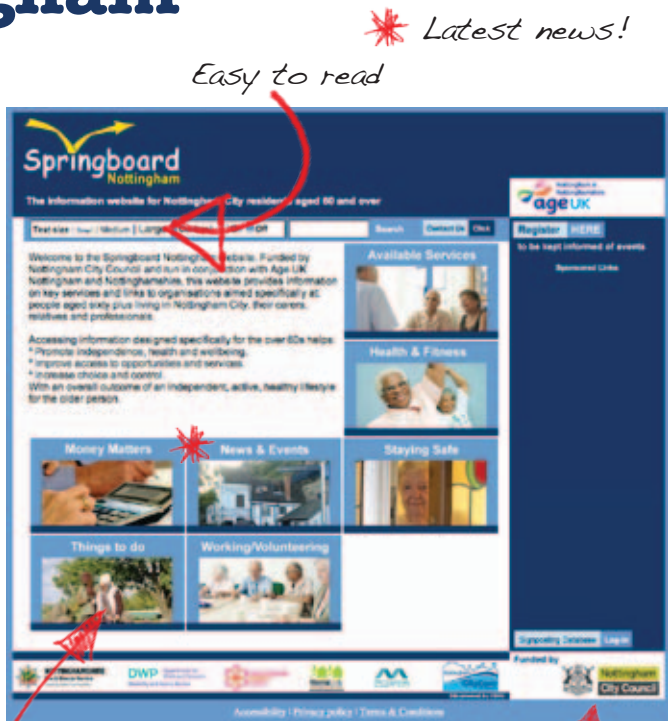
gham

Latest news!

Easy to read

Springboard Nottingham

The information website for Nottingham City residents aged 60 and over

Age UK

Text size | Small | Medium | Large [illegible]

Search

Contact Us

Click

Register HERE

to be kept informed of events

Sponsored Links

Welcome to the Springboard Nottingham website. Funded by Nottingham City Council and run in connection with Age UK Nottingham and Nottinghamshire, this website provides information on key services and links to organisations aimed specifically at people aged sixty plus living in Nottingham City, their carers, relatives and professionals.

Accessing information designed specifically for the over 60s helps:
* Promote independence, health and wellbeing.
* Improve access to opportunities and services.
* Increase choice and control.
With an overall outcome of an independent, active, healthy lifestyle for the older person.

Available Services

Health & Fitness

Money Matters

News & Events

Staying Safe

Things to do

Working/Volunteering

Supporting Database

Log in

DWP

Funded by

Nottingham City Council

Accessibility | Privacy policy | Terms & Conditions